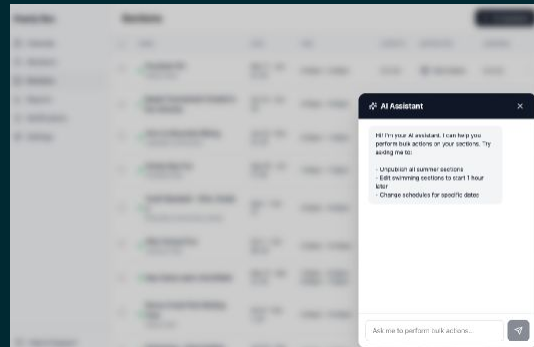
AI Assistant

×

Hi! I'm your AI assistant. I can help you perform bulk actions on your sections. Try asking me to:

- Unpublish all summer sections
- Edit swimming sections to start 1 hour later
- Change schedules for specific dates

Ask me to perform bulk actions...